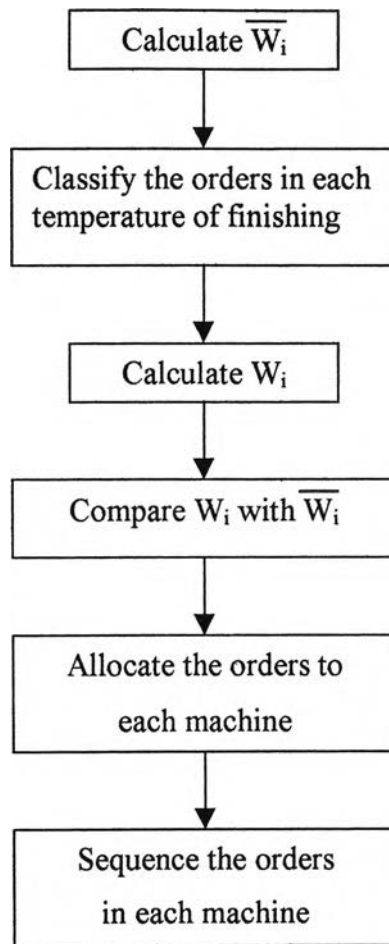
Calculate $\overline{W_i}$

Classify the orders in each temperature of finishing

Calculate $W_i$

Compare $W_i$ with $\overline{W_i}$

Allocate the orders to each machine

Sequence the orders in each machine